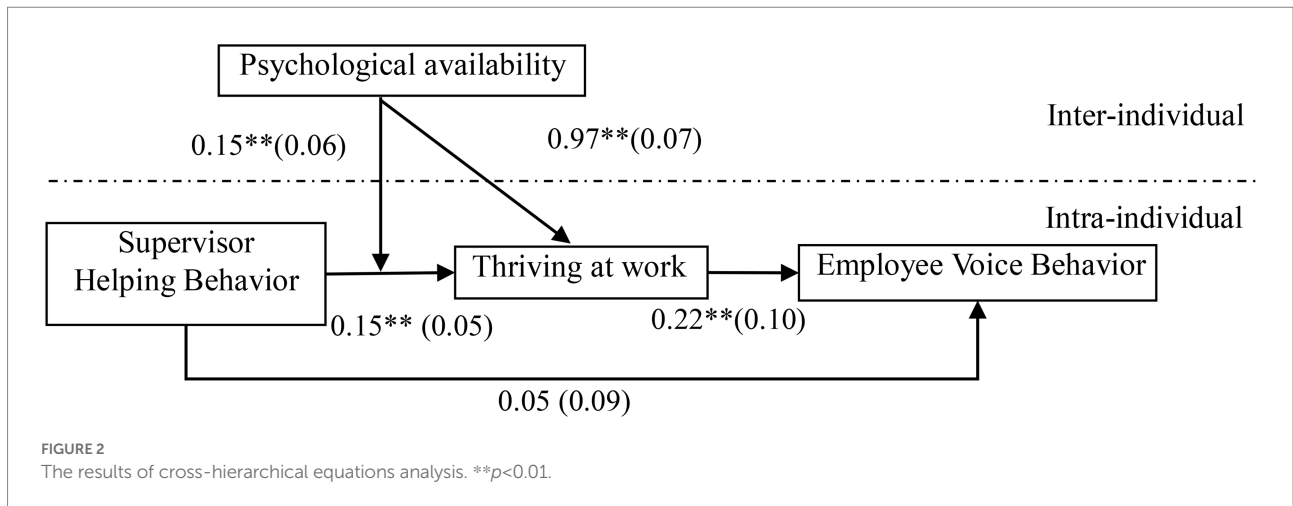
Psychological availability

Inter-individual

0.15**(0.06)

0.97**(0.07)

Intra-individual

Supervisor Helping Behavior

Thriving at work

Employee Voice Behavior

0.15** (0.05)

0.22**(0.10)

0.05 (0.09)

FIGURE 2
The results of cross-hierarchical equations analysis. **$p$<0.01.